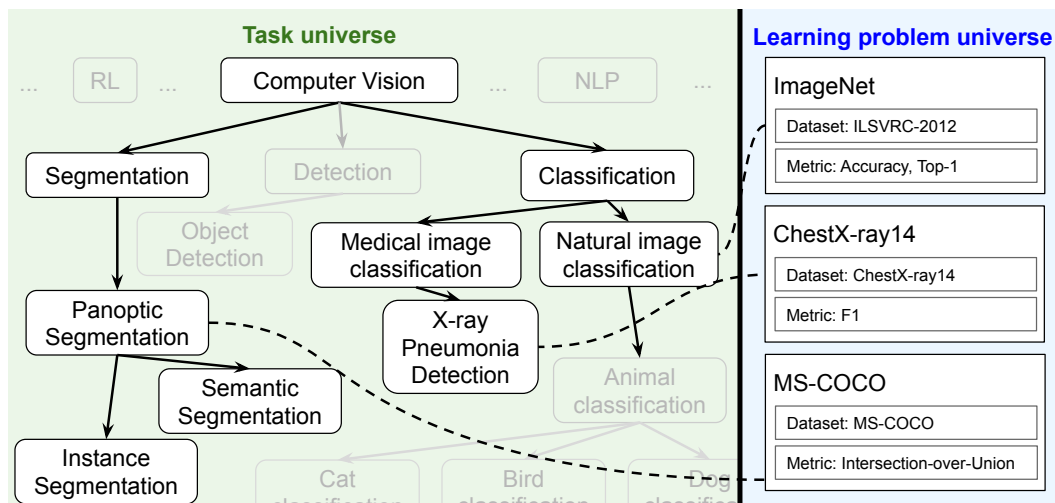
Task universe

... RL ... Computer Vision ... NLP ...

Segmentation

Detection

Classification

Object Detection

Medical image classification

Natural image classification

Panoptic Segmentation

X-ray Pneumonia Detection

Semantic Segmentation

Animal classification

Instance Segmentation

Cat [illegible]

Bird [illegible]

Dog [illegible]

Learning problem universe

ImageNet

Dataset: ILSVRC-2012

Metric: Accuracy, Top-1

ChestX-ray14

Dataset: ChestX-ray14

Metric: F1

MS-COCO

Dataset: MS-COCO

Metric: Intersection-over-Union